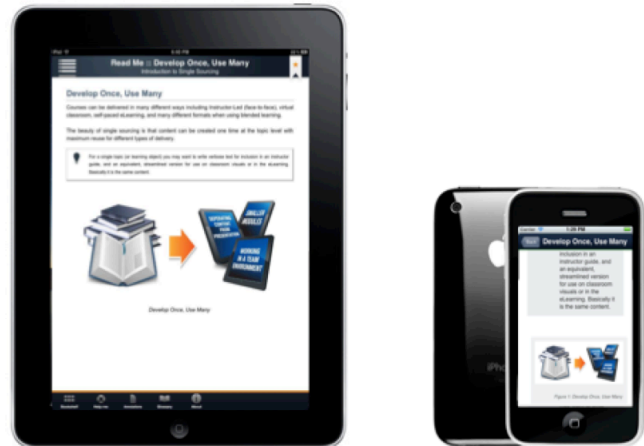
iPad 5:35 PM

Read Me :: Develop Once, Use Many
Introduction to Single Sourcing

Develop Once, Use Many

Courses can be delivered in many different ways including Instructor-Led (face-to-face), virtual classroom, self-paced eLearning, and many different formats when using blended learning.

The beauty of single sourcing is that content can be created one time at the topic level with maximum reuse for different types of delivery.

For a single topic (or learning object) you may want to write verbose text for inclusion in an instructor guide, and an equivalent, streamlined version for use on classroom visuals or in the eLearning. Basically it is the same content.

SEPARATING CONTENT FROM PRESENTATION
SMALLER MODULES
WORKING IN A TEAM ENVIRONMENT

Develop Once, Use Many

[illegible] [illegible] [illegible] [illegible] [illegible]

Carrier 1:20 PM
Develop Once, Use Many

inclusion in an instructor guide, and an equivalent, streamlined version for use on classroom visuals or in the eLearning. Basically it is the same content.

Figure 1: Develop Once, Use Many

iPhone